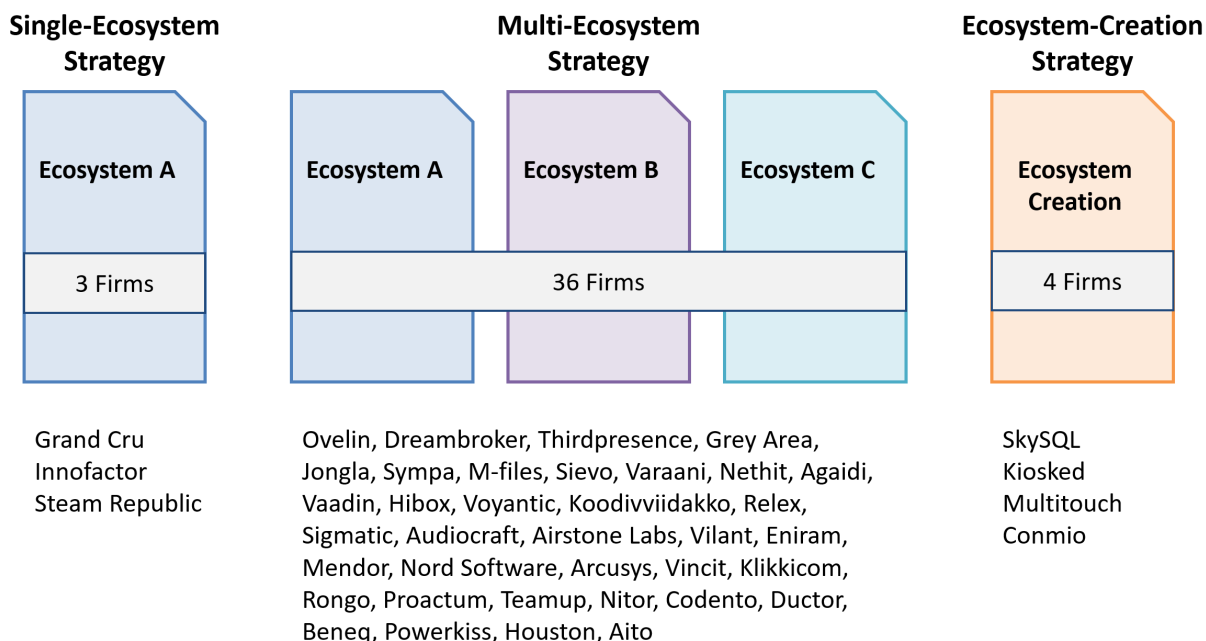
Single-Ecosystem Strategy

Ecosystem A

3 Firms

Grand Cru
Innofactor
Steam Republic

Multi-Ecosystem Strategy

Ecosystem A

Ecosystem B

Ecosystem C

36 Firms

Ovelin, Dreambroker, Thirdpresence, Grey Area, Jongla, Sympa, M-files, Sievo, Varaani, Nethit, Agaidi, Vaadin, Hibox, Voyantic, Koodivviidakko, Relex, Sigmatic, Audiocraft, Airstone Labs, Vilant, Eniram, Mendor, Nord Software, Arcusys, Vincit, Klikkicom, Rongo, Proactum, Teamup, Nitor, Codento, Ductor, Beneq, Powerkiss, Houston, Aito

Ecosystem-Creation Strategy

Ecosystem Creation

4 Firms

SkySQL
Kiosked
Multitouch
Conmio